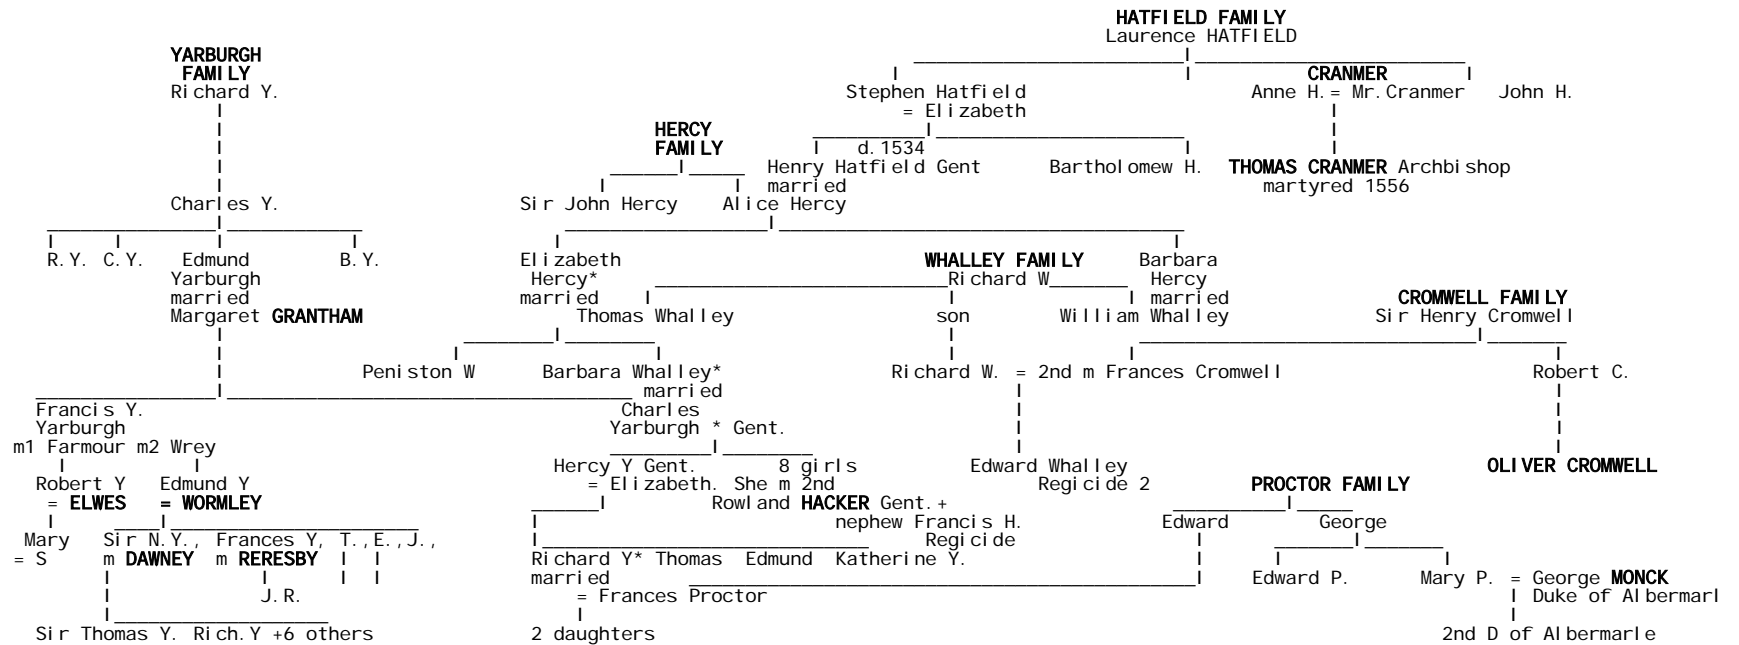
HATFIELD FAMILY
Laurence HATFIELD

YARBURGH FAMILY
Richard Y.

Stephen Hatfield
= Elizabeth

CRANMER
Anne H.= Mr.Cranmer John H.

HERCY FAMILY

d.1534
Henry Hatfield Gent
married

Bartholomew H.

THOMAS CRANMER Archbishop
martyred 1556

Charles Y.

Sir John Hercy Alice Hercy

R.Y. C.Y. Edmund Yarburgh married Margaret GRANTHAM B.Y.

Elizabeth Hercy* married

WHALLEY FAMILY
Richard W

Barbara Hercy married

Thomas Whalley

son

William Whalley

CROMWELL FAMILY
Sir Henry Cromwell

Peniston W

Barbara Whalley* married Charles Yarburgh * Gent.

Richard W. = 2nd m Frances Cromwell

Robert C.

Francis Y. Yarburgh
m1 Farmour m2 Wrey

Robert Y
= ELWES

Edmund Y
= WORMLEY

Hercy Y Gent.
= Elizabeth. She m 2nd

8 girls

Rowland HACKER Gent.+
nephew Francis H.
Regicide

Edward Whalley
Regicide 2

PROCTOR FAMILY

OLIVER CROMWELL

Mary
= S

Sir N.Y., Frances Y, T.,E.,J.,
m DAWNEY m RERESBY

J.R.

Edward

George

Richard Y* Thomas Edmund Katherine Y.
married
= Frances Proctor

Edward P.

Mary P. = George MONCK
Duke of Albermarl

Sir Thomas Y. Rich.Y +6 others

2 daughters

2nd D of Albermarle